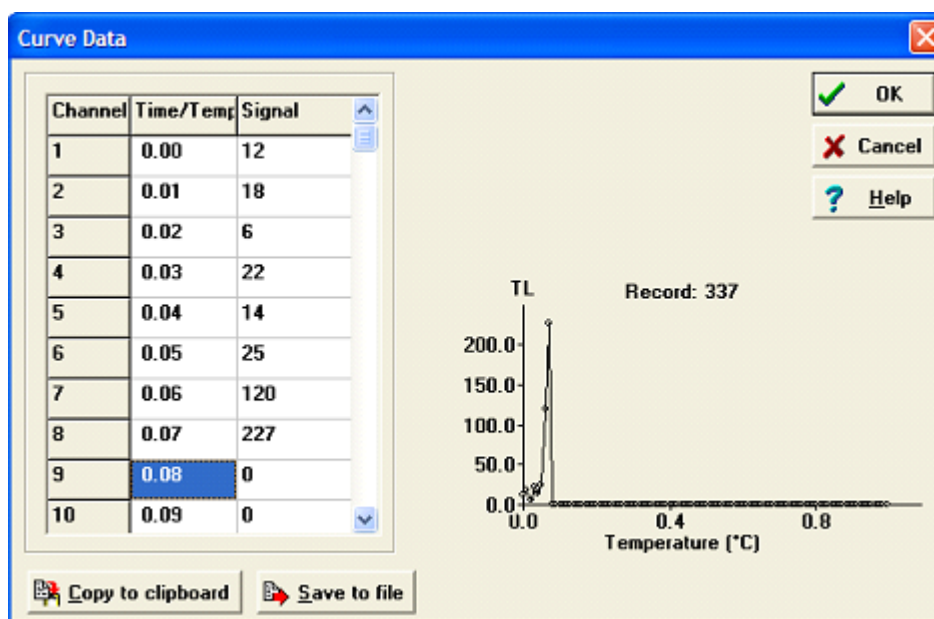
Curve Data

| Channel | Time/Temp | Signal |
|---|---|---|
| 1 | 0.00 | 12 |
| 2 | 0.01 | 18 |
| 3 | 0.02 | 6 |
| 4 | 0.03 | 22 |
| 5 | 0.04 | 14 |
| 6 | 0.05 | 25 |
| 7 | 0.06 | 120 |
| 8 | 0.07 | 227 |
| 9 | 0.08 | 0 |
| 10 | 0.09 | 0 |

OK

Cancel

Help

TL

Record: 337

200.0
150.0
100.0
50.0
0.0
0.0
0.4
0.8
Temperature (°C)

Copy to clipboard

Save to file